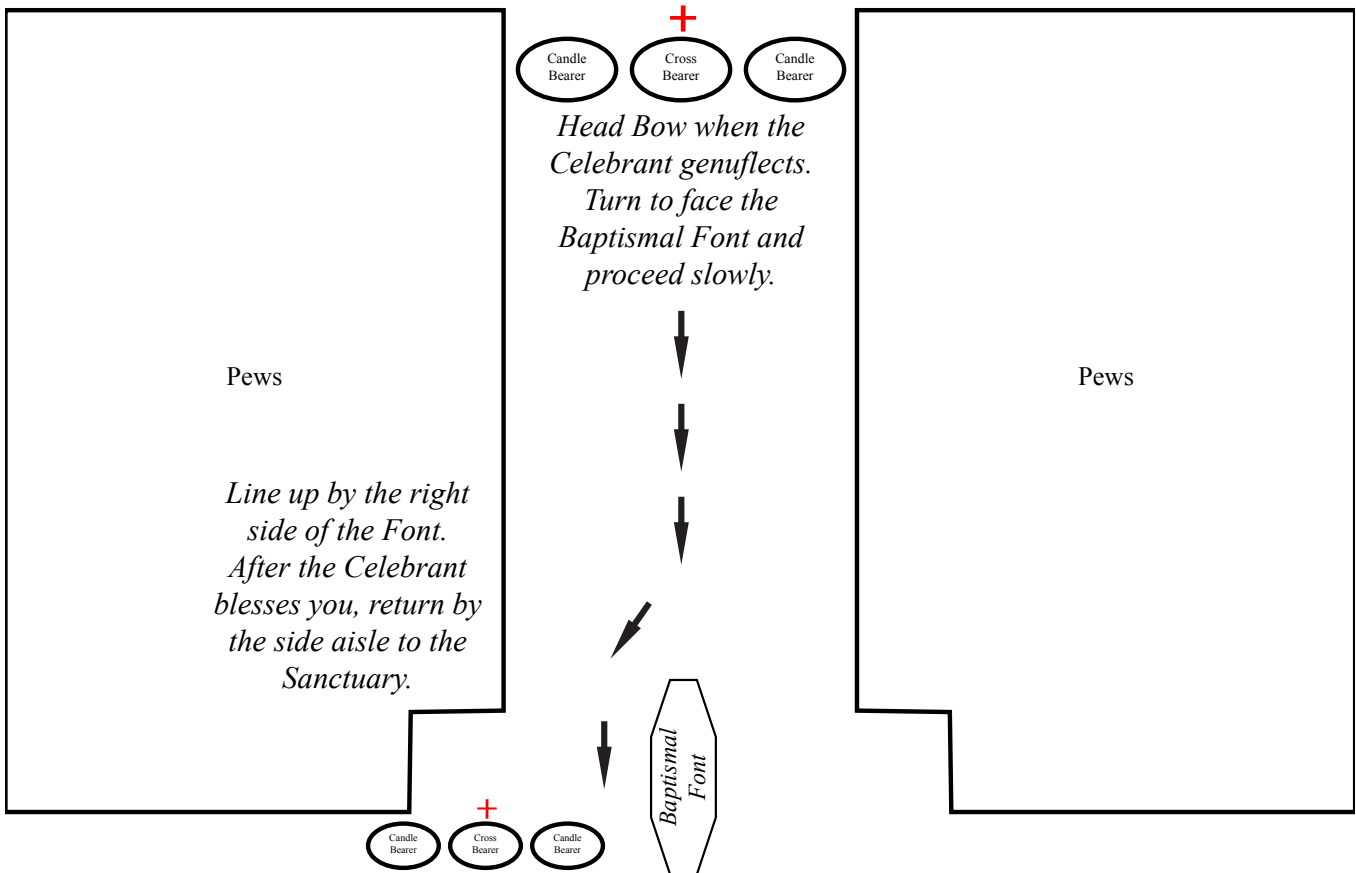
Candle Bearer
Cross Bearer
Candle Bearer

Head Bow when the Celebrant genuflects. Turn to face the Baptismal Font and proceed slowly.

Pews

Pews

Line up by the right side of the Font. After the Celebrant blesses you, return by the side aisle to the Sanctuary.

Baptismal Font

Candle Bearer
Cross Bearer
Candle Bearer